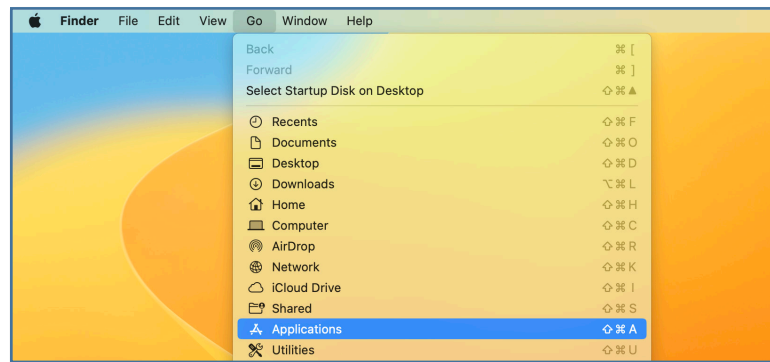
Finder File Edit View Go Window Help

Back ⌘ [
Forward ⌘ ]
Select Startup Disk on Desktop ⇧⌘▲

Recents ⇧⌘F
Documents ⇧⌘O
Desktop ⇧⌘D
Downloads ⌥⌘L
Home ⇧⌘H
Computer ⇧⌘C
AirDrop ⇧⌘R
Network ⇧⌘K
iCloud Drive ⇧⌘I
Shared ⇧⌘S
Applications ⇧⌘A
Utilities ⇧⌘U